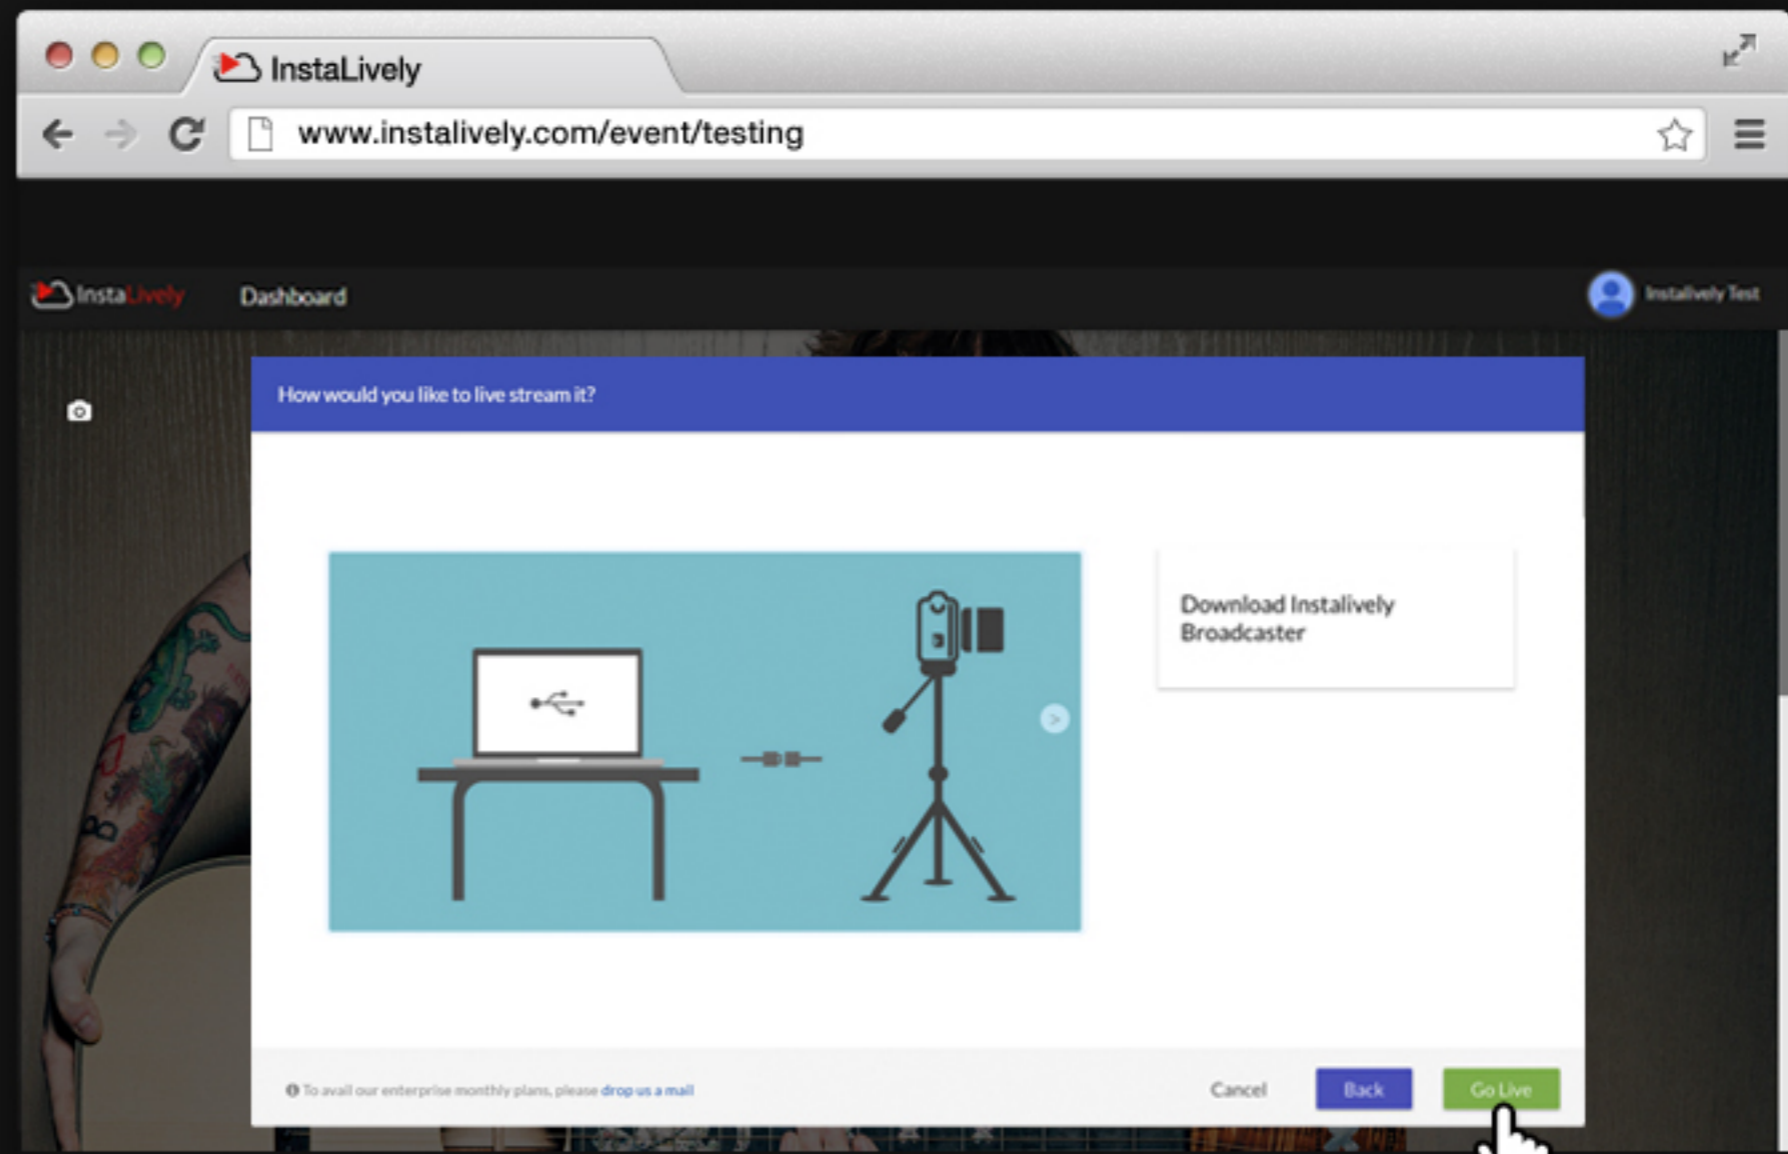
InstaLively

www.instalively.com/event/testing

InstaLively Dashboard

Instalively Test

How would you like to live stream it?

Download Instalively Broadcaster

To avail our enterprise monthly plans, please drop us a mail

Cancel

Back

Go Live